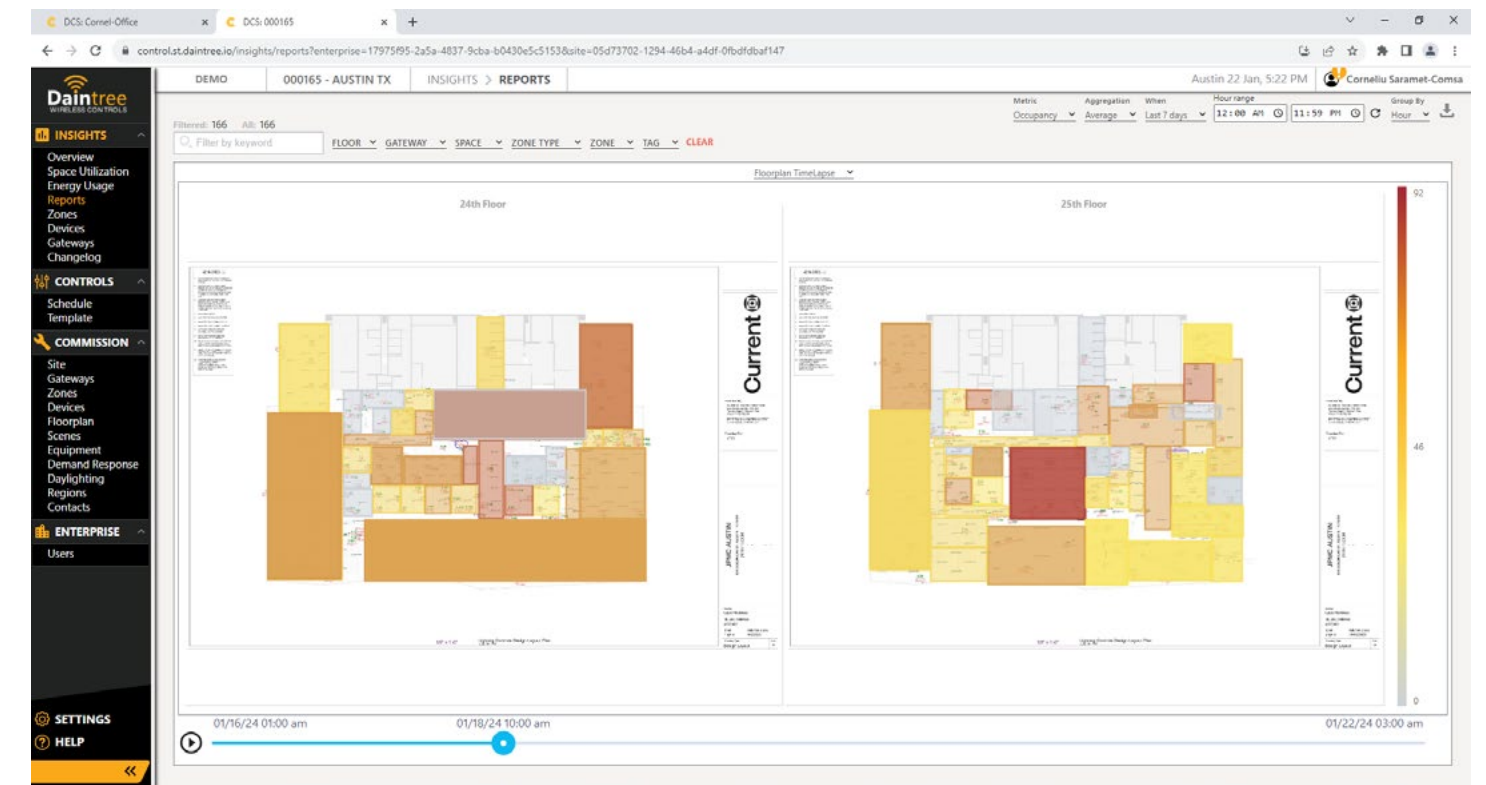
DCS: Cornel-Office
DCS: 000165
control.st.daintree.io/insights/reports?enterprise=17975f95-2a5a-4837-9cba-b0430e5c5153&site=05d73702-1294-46b4-a4df-0fbdfdbaf147

Daintree
WIRELESS CONTROLS

INSIGHTS
Overview
Space Utilization
Energy Usage
Reports
Zones
Devices
Gateways
Changelog

CONTROLS
Schedule
Template

COMMISSION
Site
Gateways
Zones
Devices
Floorplan
Scenes
Equipment
Demand Response
Daylighting
Regions
Contacts

ENTERPRISE
Users

SETTINGS
HELP

DEMO | 000165 - AUSTIN TX | INSIGHTS > REPORTS

Austin 22 Jan, 5:22 PM
Corneliu Saramet-Comsa

Filtered: 166 All: 166
Filter by keyword
FLOOR GATEWAY SPACE ZONE TYPE ZONE TAG CLEAR

Metric
Occupancy
Aggregation
Average
When
Last 7 days
Hour range
12:00 AM
11:59 PM
Group By
Hour

Floorplan TimeLapse

24th Floor
25th Floor

Current
Current

92
46
0

01/16/24 01:00 am
01/18/24 10:00 am
01/22/24 03:00 am